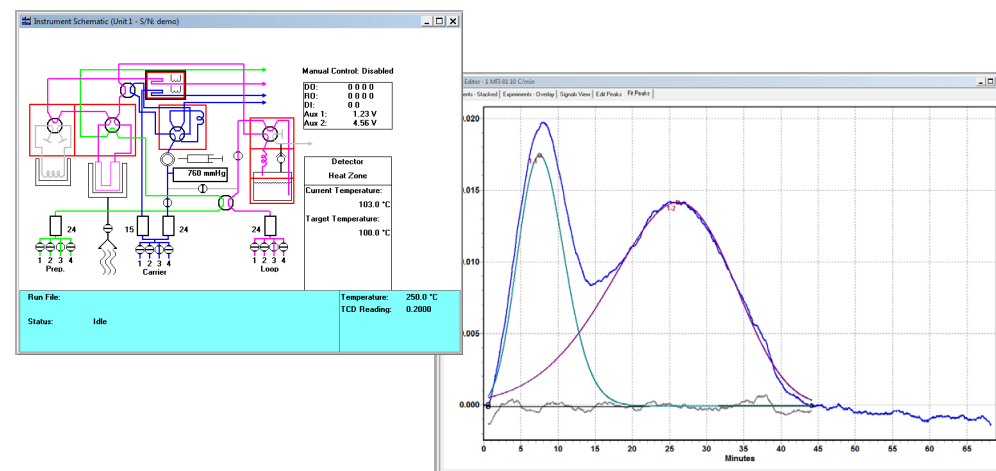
Instrument Schematic (Unit 1 - S/N: demo)

Manual Control: Disabled

| | |
|---|---|
| DO: | 0 0 0 0 |
| RO: | 0 0 0 0 |
| DI: | 0 0 |
| Aux 1: | 1.23 V |
| Aux 2: | 4.56 V |

760 mmHg

Detector
Heat Zone
Current Temperature:
103.0 °C
Target Temperature:
100.0 °C

24 15 24 24

1 2 3 4
Prep.

1 2 3 4
Carrier

1 2 3 4
Loop

Run File:
Status: Idle

Temperature: 250.0 °C
TCD Reading: 0.2000

Editor - 1 MFI-01 10 C/min

ents - Stacked | Experiments - Overlay | Signals View | Edit Peaks | Fit Peaks

0.020
0.015
0.010
0.005
0.000

1
2

0 5 10 15 20 25 30 35 40 45 50 55 60 65
Minutes